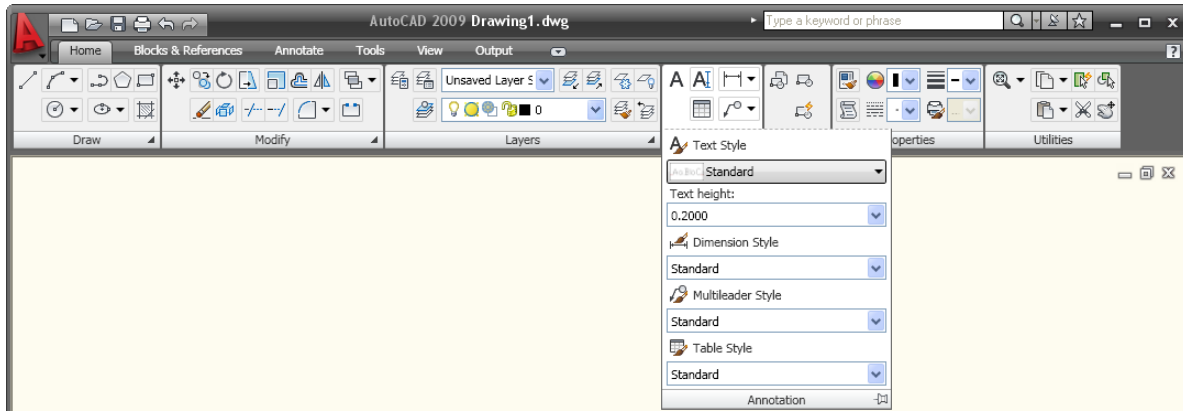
AutoCAD 2009 Drawing1.dwg

Type a keyword or phrase

Home Blocks & References Annotate Tools View Output

Unsaved Layer S

0

Draw

Modify

Layers

operties

Utilities

Text Style

AaBbCc Standard

Text height:

0.2000

Dimension Style

Standard

Multileader Style

Standard

Table Style

Standard

Annotation